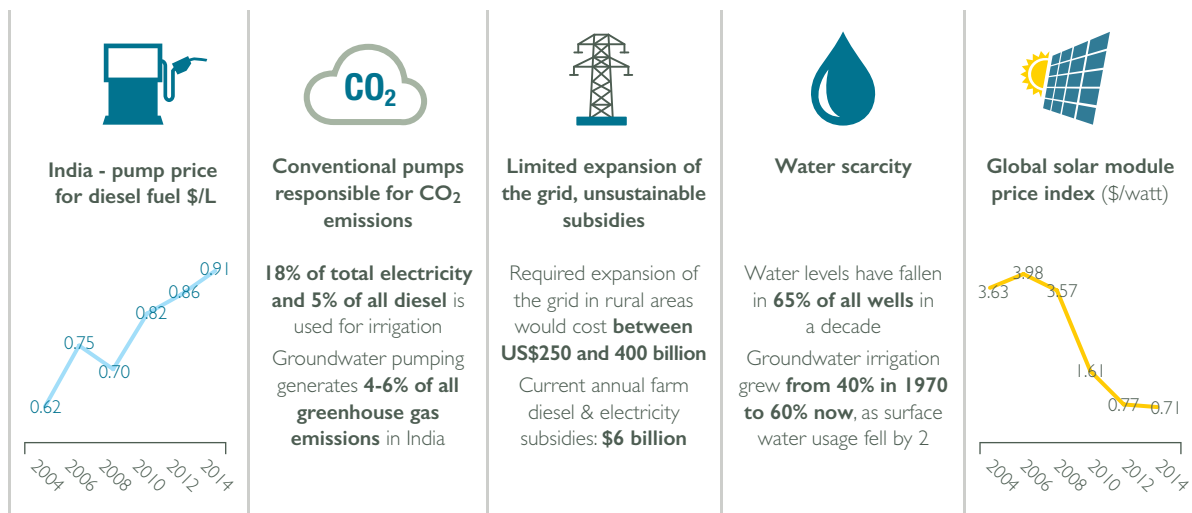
India - pump price for diesel fuel $/L

0.62
0.75
0.70
0.82
0.86
0.91

2004 2006 2008 2010 2012 2014

$CO_2$

Conventional pumps responsible for $CO_2$ emissions

**18% of total electricity and 5% of all diesel** is used for irrigation

Groundwater pumping generates **4-6% of all greenhouse gas emissions** in India

Limited expansion of the grid, unsustainable subsidies

Required expansion of the grid in rural areas would cost **between US$250 and 400 billion**

Current annual farm diesel & electricity subsidies: **$6 billion**

Water scarcity

Water levels have fallen in **65% of all wells** in a decade

Groundwater irrigation grew **from 40% in 1970 to 60% now**, as surface water usage fell by 2

Global solar module price index ($/watt)

3.63
3.98
3.57
1.61
0.77
0.71

2004 2006 2008 2010 2012 2014